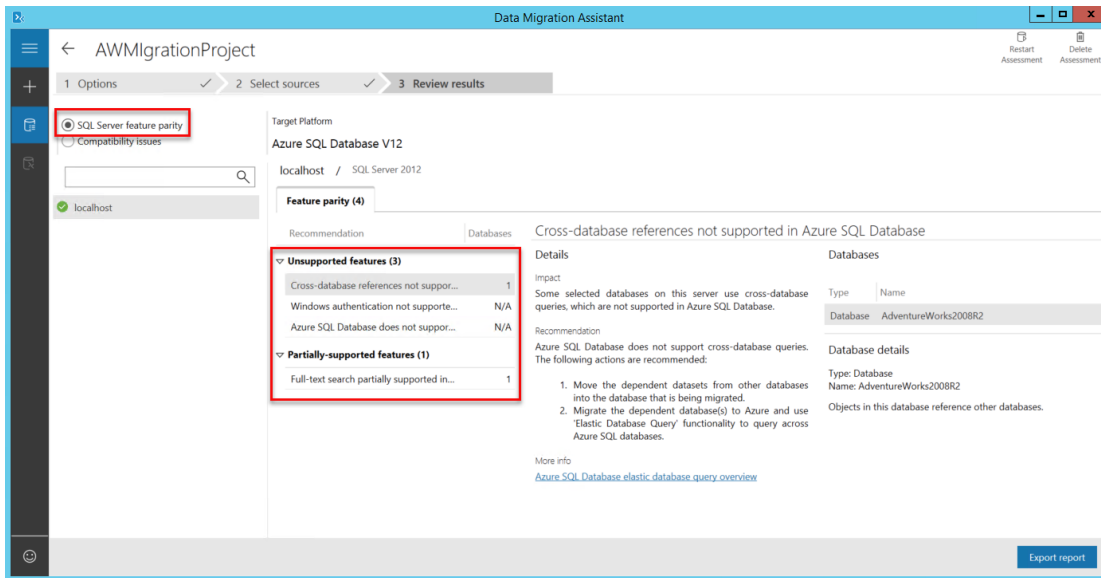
Data Migration Assistant

AWMIgrationProject

Restart Assessment

Delete Assessment

1 Options ✓ 2 Select sources ✓ 3 Review results

SQL Server feature parity
Compatibility issues

localhost

Target Platform
Azure SQL Database V12

localhost / SQL Server 2012

Feature parity (4)

Recommendation | Databases

Unsupported features (3)

| | |
|---|---|
| Cross-database references not suppor... | 1 |
| Windows authentication not supporte... | N/A |
| Azure SQL Database does not suppor... | N/A |

Partially-supported features (1)

| | |
|---|---|
| Full-text search partially supported in... | 1 |

Cross-database references not supported in Azure SQL Database

Details

Impact
Some selected databases on this server use cross-database queries, which are not supported in Azure SQL Database.

Recommendation
Azure SQL Database does not support cross-database queries. The following actions are recommended:

1. Move the dependent datasets from other databases into the database that is being migrated.
2. Migrate the dependent database(s) to Azure and use 'Elastic Database Query' functionality to query across Azure SQL databases.

More info
Azure SQL Database elastic database query overview

Databases

| Type | Name |
|---|---|
| Database | AdventureWorks2008R2 |

Database details

Type: Database
Name: AdventureWorks2008R2

Objects in this database reference other databases.

Export report